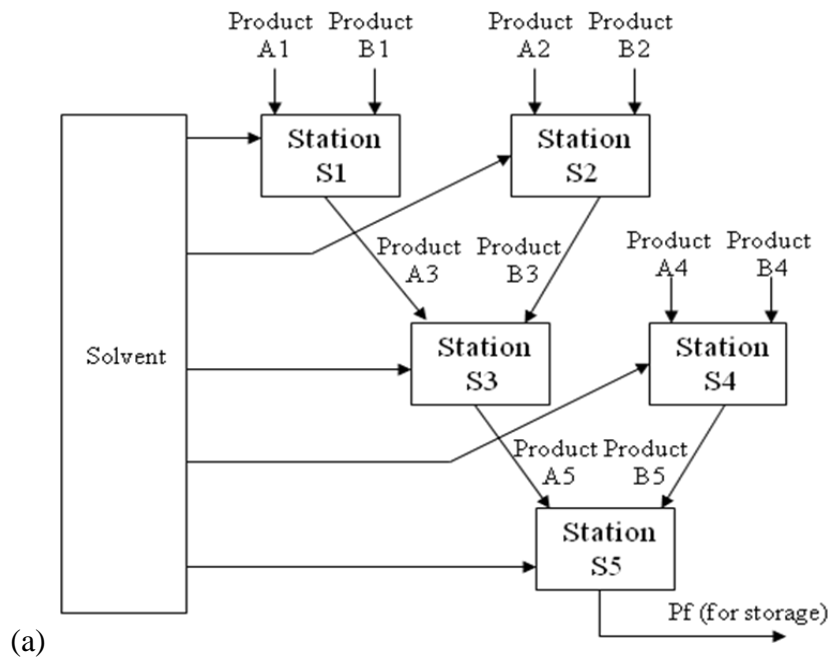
Product A1

Product B1

Product A2

Product B2

Station S1

Station S2

Product A3

Product B3

Product A4

Product B4

Solvent

Station S3

Station S4

Product A5

Product B5

Station S5

Pf (for storage)

(a)